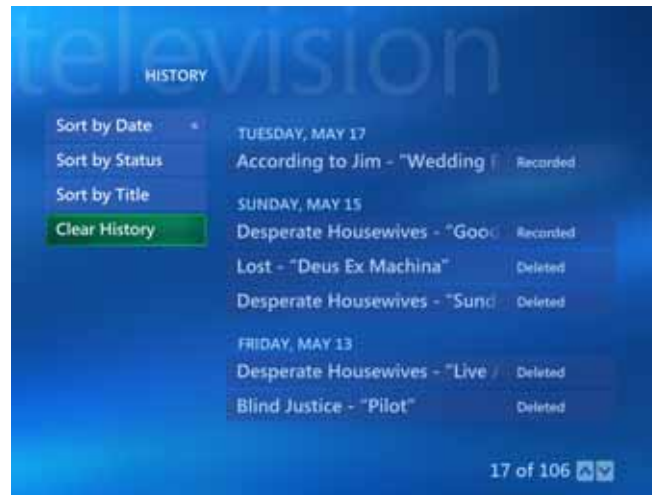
television

HISTORY

Sort by Date
Sort by Status
Sort by Title
Clear History

TUESDAY, MAY 17
According to Jim - "Wedding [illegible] Recorded

SUNDAY, MAY 15
Desperate Housewives - "Good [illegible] Recorded
Lost - "Deus Ex Machina" Deleted
Desperate Housewives - "Sund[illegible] Deleted

FRIDAY, MAY 13
Desperate Housewives - "Live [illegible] Deleted
Blind Justice - "Pilot" Deleted

17 of 106